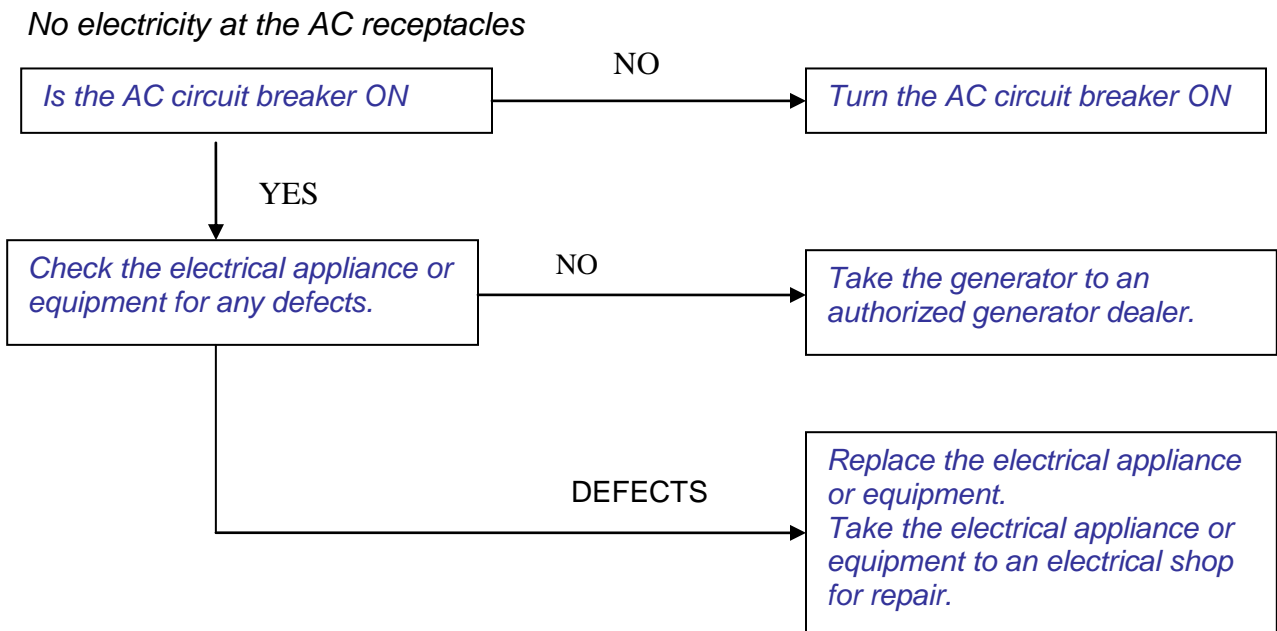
No electricity at the AC receptacles

Is the AC circuit breaker ON

NO

Turn the AC circuit breaker ON

YES

Check the electrical appliance or equipment for any defects.

NO

Take the generator to an authorized generator dealer.

DEFECTS

Replace the electrical appliance or equipment.
Take the electrical appliance or equipment to an electrical shop for repair.